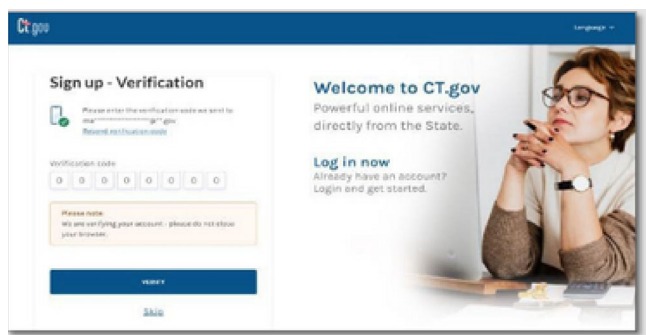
CT.gov

Language

Sign up - Verification

Please enter the verification code we sent to ma*****************gov
Resend verification code

Verification code

0 0 0 0 0 0 0 0

Please note:
We are verifying your account - please do not close your browser.

VERIFY

Skip

Welcome to CT.gov

Powerful online services, directly from the State.

Log in now

Already have an account? Login and get started.